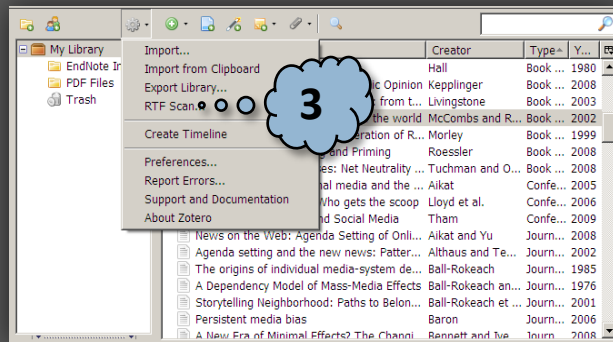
My Library
EndNote In
PDF Files
Trash

Import...
Import from Clipboard
Export Library...
RTF Scan...
Create Timeline
Preferences...
Report Errors...
Support and Documentation
About Zotero

3

| | Creator | Type | Y... |
|---|---|---|---|
| | Hall | Book ... | 1980 |
| ic Opinion | Kepplinger | Book ... | 2008 |
| from t... | Livingstone | Book ... | 2003 |
| the world | McCombs and R... | Book ... | 2002 |
| eration of R... | Morley | Book ... | 1999 |
| and Priming | Roessler | Book ... | 2008 |
| es: Net Neutrality ... | Tuchman and O... | Book ... | 2008 |
| nal media and the ... | Aikat | Confe... | 2005 |
| Who gets the scoop | Lloyd et al. | Confe... | 2006 |
| and Social Media | Tham | Confe... | 2009 |
| News on the Web: Agenda Setting of Onli... | Aikat and Yu | Journ... | 2005 |
| Agenda setting and the new news: Patter... | Althaus and Te... | Journ... | 2002 |
| The origins of individual media-system de... | Ball-Rokeach | Journ... | 1985 |
| A Dependency Model of Mass-Media Effects | Ball-Rokeach an... | Journ... | 1976 |
| Storytelling Neighborhood: Paths to Belon... | Ball-Rokeach et ... | Journ... | 2001 |
| Persistent media bias | Baron | Journ... | 2006 |
| A New Era of Minimal Effects? The Changi... | Bennett and Iye... | Journ... | 2008 |